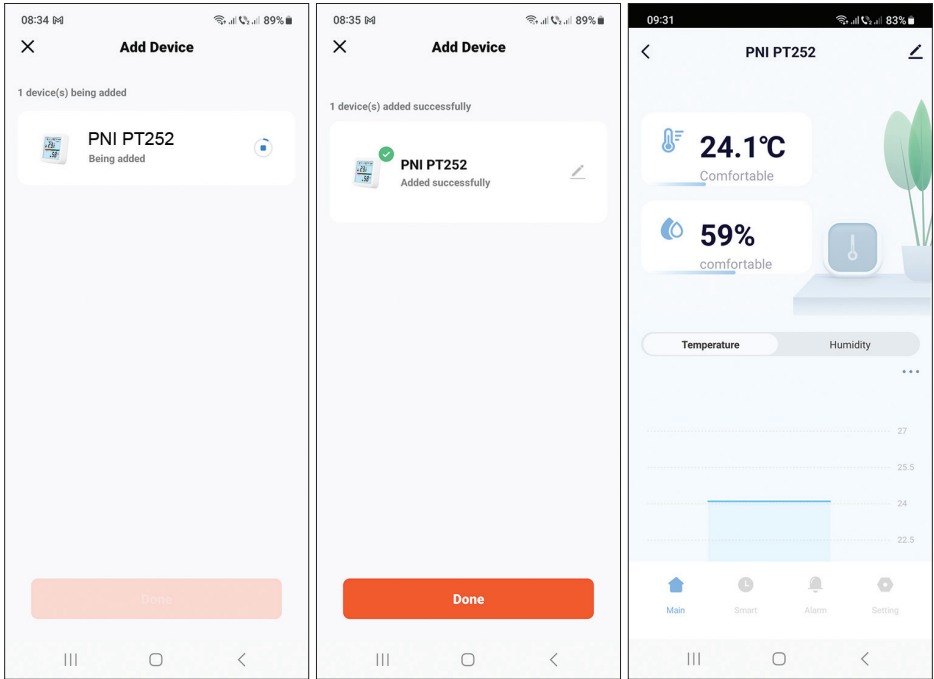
08:34 89%

Add Device

1 device(s) being added

PNI PT252
Being added

Done

08:35 89%

Add Device

1 device(s) added successfully

PNI PT252
Added successfully

Done

09:31 83%

PNI PT252

24.1℃
Comfortable

59%
comfortable

Temperature
Humidity

27
25.5
24
22.5

Main
Smart
Alarm
Setting